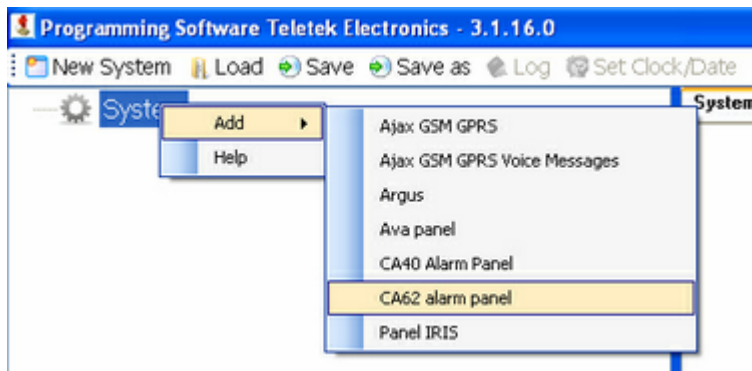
Programming Software Teletek Electronics - 3.1.16.0

New System Load Save Save as Log Set Clock/Date

Syste

System

Add

Help

Ajax GSM GPRS

Ajax GSM GPRS Voice Messages

Argus

Ava panel

CA40 Alarm Panel

CA62 alarm panel

Panel IRIS